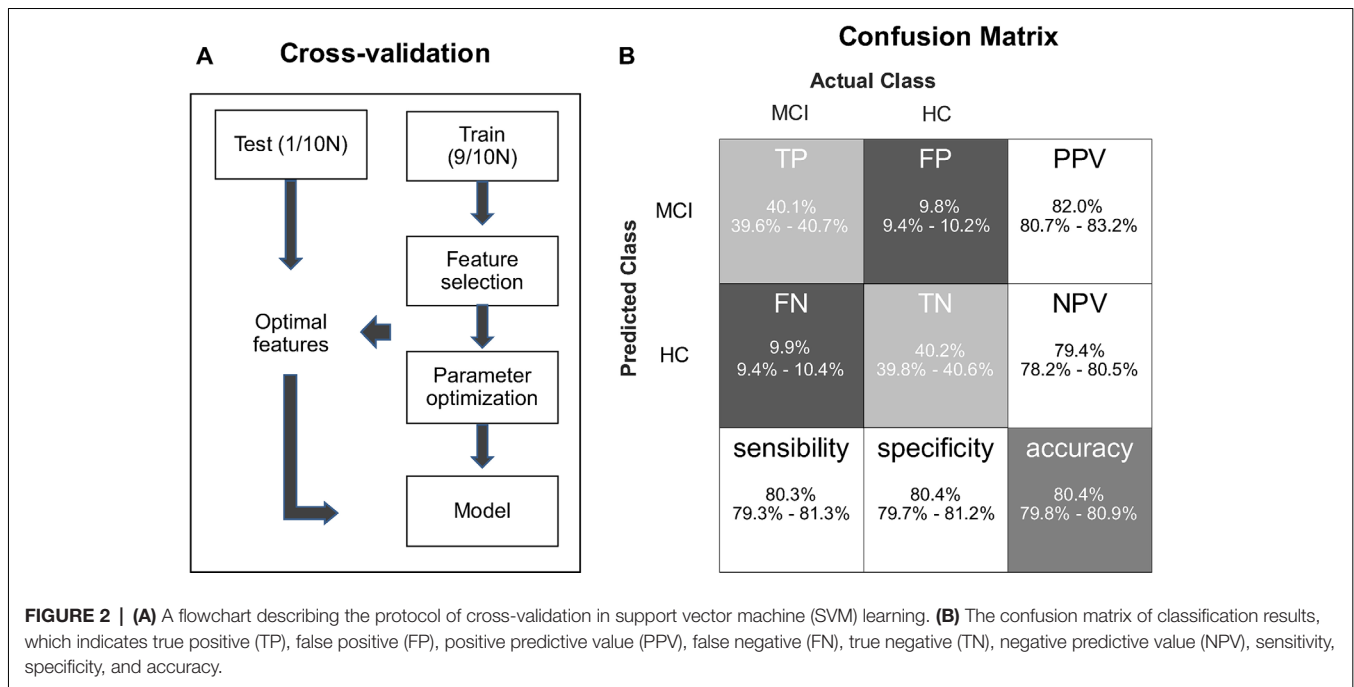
A Cross-validation

Test (1/10N)

Train (9/10N)

Feature selection

Optimal features

Parameter optimization

Model

B Confusion Matrix

Actual Class

MCI HC

Predicted Class

| | MCI | HC | |
|---|---|---|---|
| MCI | TP 40.1% 39.6% - 40.7% | FP 9.8% 9.4% - 10.2% | PPV 82.0% 80.7% - 83.2% |
| HC | FN 9.9% 9.4% - 10.4% | TN 40.2% 39.8% - 40.6% | NPV 79.4% 78.2% - 80.5% |
| | sensibility 80.3% 79.3% - 81.3% | specificity 80.4% 79.7% - 81.2% | accuracy 80.4% 79.8% - 80.9% |

FIGURE 2 | (A) A flowchart describing the protocol of cross-validation in support vector machine (SVM) learning. (B) The confusion matrix of classification results, which indicates true positive (TP), false positive (FP), positive predictive value (PPV), false negative (FN), true negative (TN), negative predictive value (NPV), sensitivity, specificity, and accuracy.